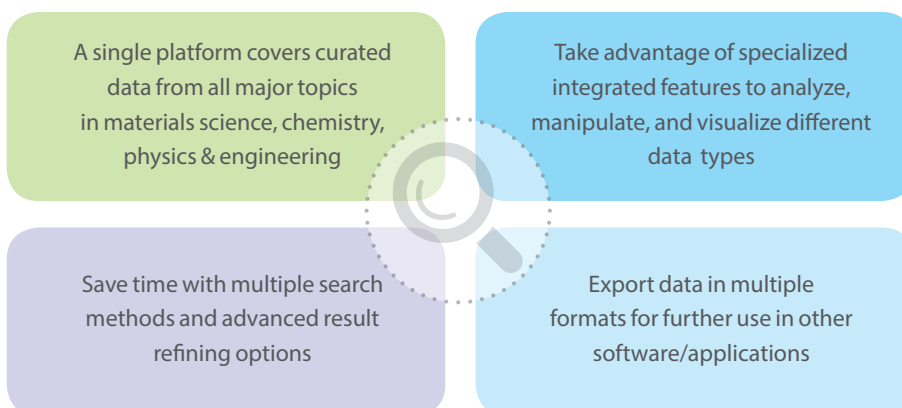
A single platform covers curated data from all major topics in materials science, chemistry, physics & engineering

Take advantage of specialized integrated features to analyze, manipulate, and visualize different data types

Save time with multiple search methods and advanced result refining options

Export data in multiple formats for further use in other software/applications